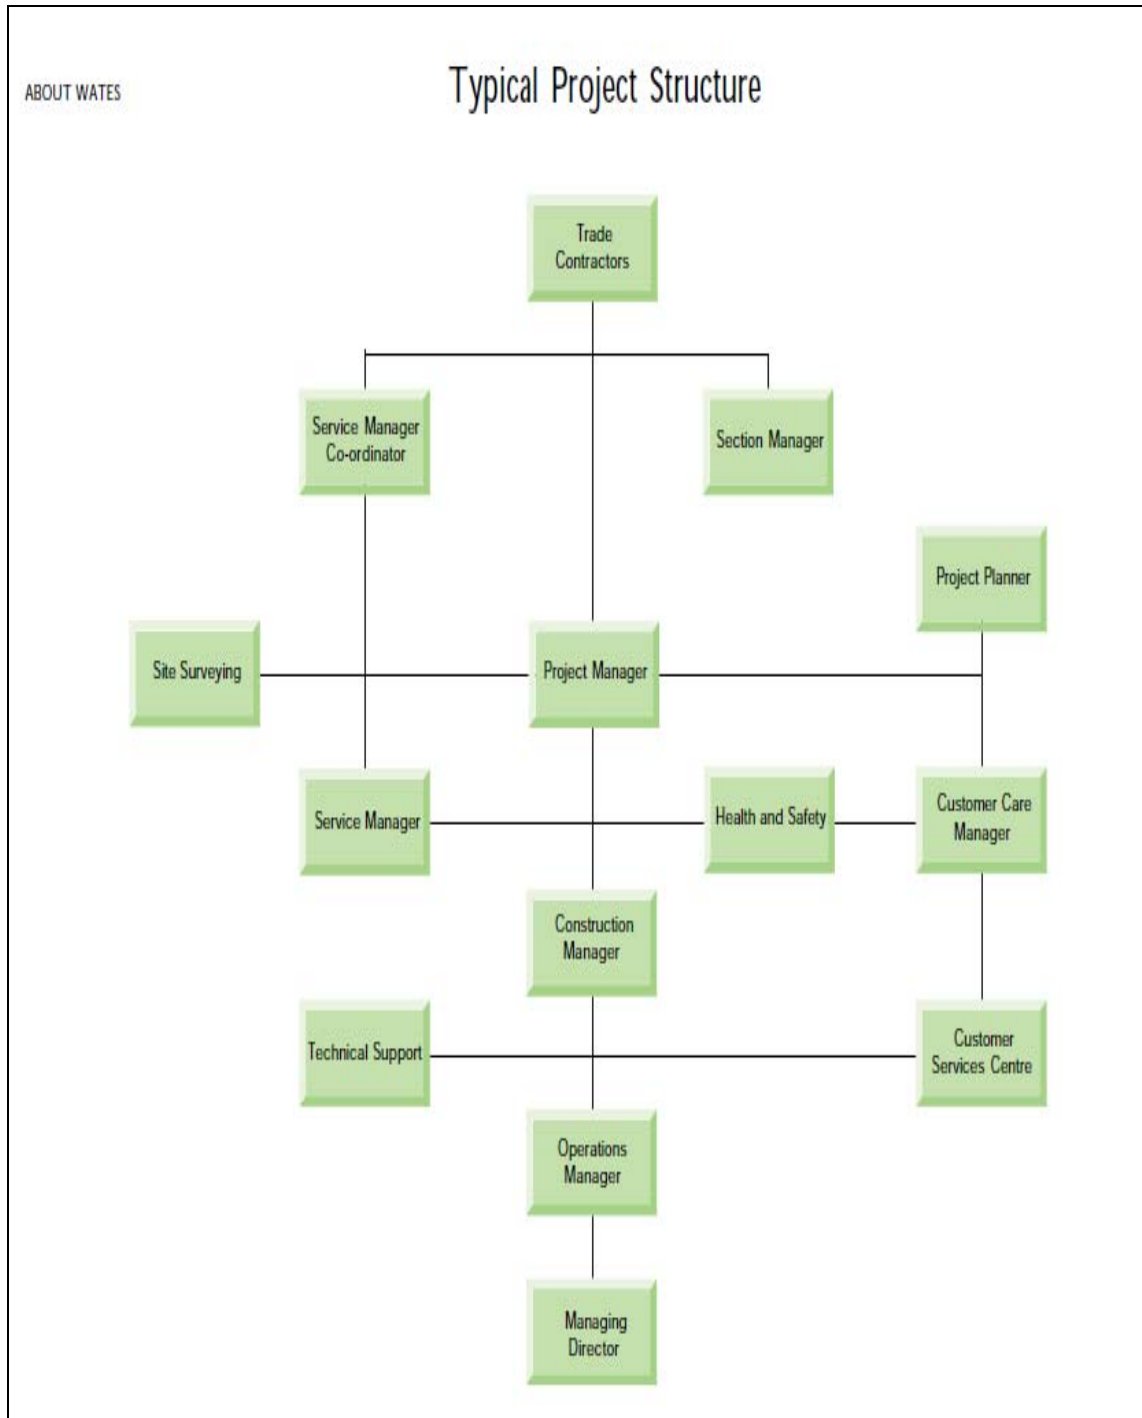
ABOUT WATES

Typical Project Structure

Trade Contractors

Service Manager Co-ordinator

Section Manager

Project Planner

Site Surveying

Project Manager

Service Manager

Health and Safety

Customer Care Manager

Construction Manager

Technical Support

Customer Services Centre

Operations Manager

Managing Director